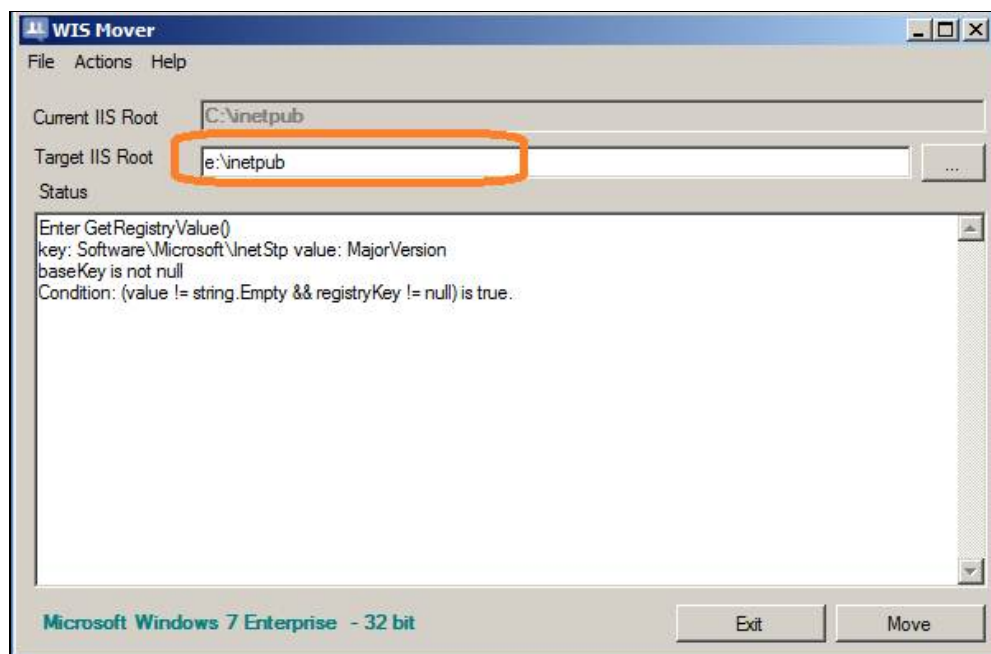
WIS Mover

File Actions Help

Current IIS Root C:\inetpub

Target IIS Root e:\inetpub ...

Status

Enter GetRegistryValue()
key: Software\Microsoft\InetStp value: MajorVersion
baseKey is not null
Condition: (value != string.Empty && registryKey != null) is true.

Microsoft Windows 7 Enterprise - 32 bit

Exit

Move